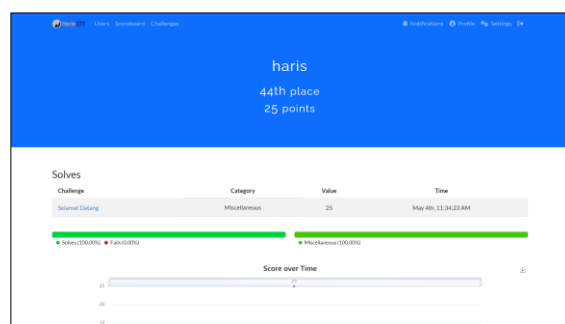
Haris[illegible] Users Scoreboard Challenges

Notifications Profile Settings

haris

44th place

25 points

Solves

| Challenge | Category | Value | Time |
|---|---|---|---|
| Selamat Datang | Miscellaneous | 25 | May 4th, 11:34:23 AM |

Solves (100.00%) Fails (0.00%)

Miscellaneous (100.00%)

Score over Time

25

20

15